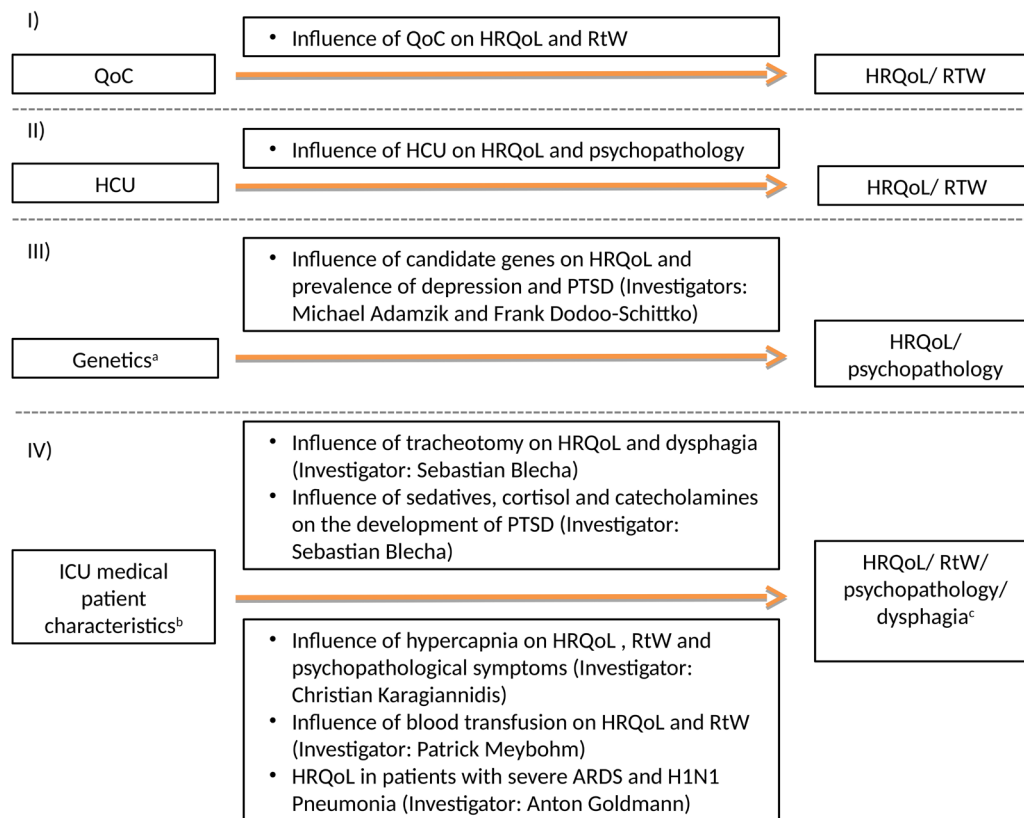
I)

• Influence of QoC on HRQoL and RtW

QoC

HRQoL/ RTW

II)

• Influence of HCU on HRQoL and psychopathology

HCU

HRQoL/ RTW

III)

• Influence of candidate genes on HRQoL and prevalence of depression and PTSD (Investigators: Michael Adamzik and Frank Dodoo-Schittko)

Genetics$^{a}$

HRQoL/ psychopathology

IV)

• Influence of tracheotomy on HRQoL and dysphagia (Investigator: Sebastian Blecha)
• Influence of sedatives, cortisol and catecholamines on the development of PTSD (Investigator: Sebastian Blecha)

ICU medical patient characteristics$^{b}$

HRQoL/ RtW/ psychopathology/ dysphagia$^{c}$

• Influence of hypercapnia on HRQoL , RtW and psychopathological symptoms (Investigator: Christian Karagiannidis)
• Influence of blood transfusion on HRQoL and RtW (Investigator: Patrick Meybohm)
• HRQoL in patients with severe ARDS and H1N1 Pneumonia (Investigator: Anton Goldmann)